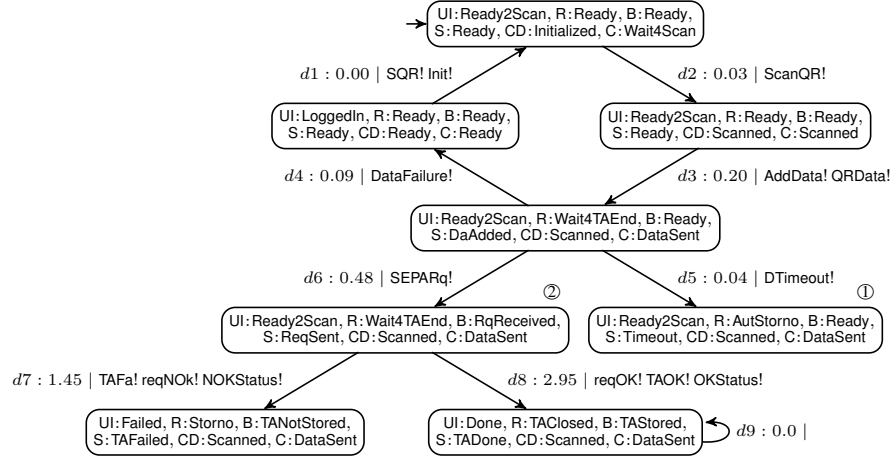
UI:Ready2Scan, R:Ready, B:Ready, S:Ready, CD:Initialized, C:Wait4Scan

$d1 : 0.00$ | SQR! Init!

$d2 : 0.03$ | ScanQR!

UI:LoggedIn, R:Ready, B:Ready, S:Ready, CD:Ready, C:Ready

UI:Ready2Scan, R:Ready, B:Ready, S:Ready, CD:Scanned, C:Scanned

$d4 : 0.09$ | DataFailure!

$d3 : 0.20$ | AddData! QRData!

UI:Ready2Scan, R:Wait4TAEnd, B:Ready, S:DaAdded, CD:Scanned, C:DataSent

$d6 : 0.48$ | SEPARq!

$d5 : 0.04$ | DTimeout!

②

①

UI:Ready2Scan, R:Wait4TAEnd, B:RqReceived, S:ReqSent, CD:Scanned, C:DataSent

UI:Ready2Scan, R:AutStorno, B:Ready, S:Timeout, CD:Scanned, C:DataSent

$d7 : 1.45$ | TAFa! reqNOk! NOKStatus!

$d8 : 2.95$ | reqOK! TAOK! OKStatus!

UI:Failed, R:Storno, B:TANotStored, S:TAFailed, CD:Scanned, C:DataSent

UI:Done, R:TAClosed, B:TAStored, S:TADone, CD:Scanned, C:DataSent

$d9 : 0.0$ |